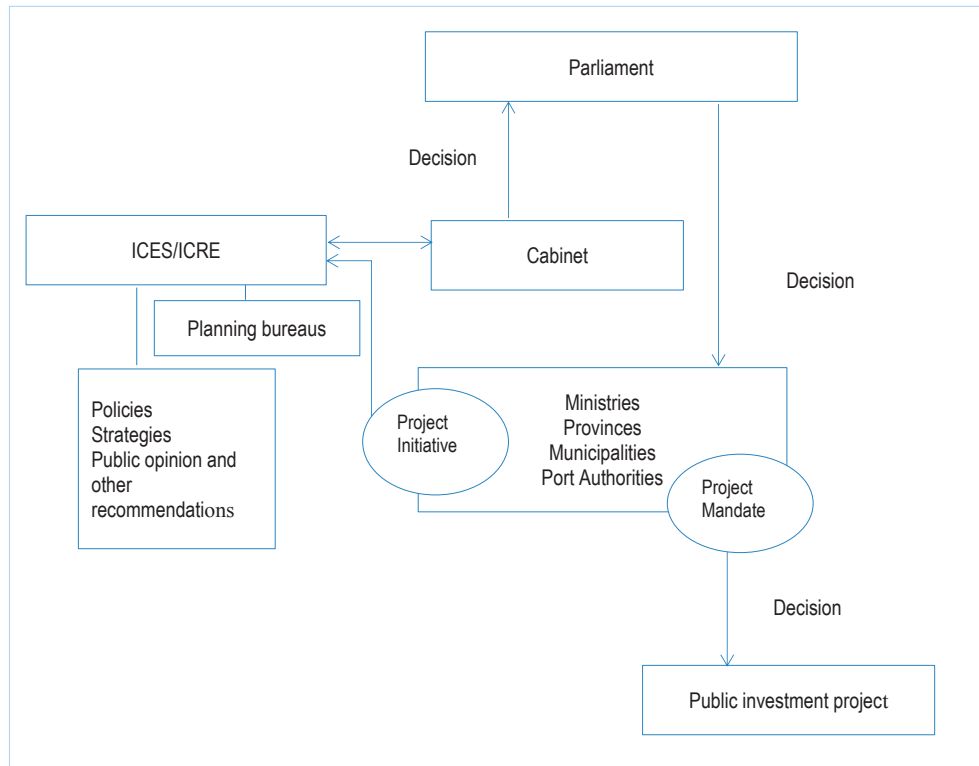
Parliament

Decision

ICES/ICRE

Cabinet

Decision

Planning bureaus

Policies
Strategies
Public opinion and other recommendations

Project Initiative

Ministries
Provinces
Municipalities
Port Authorities

Project Mandate

Decision

Public investment project